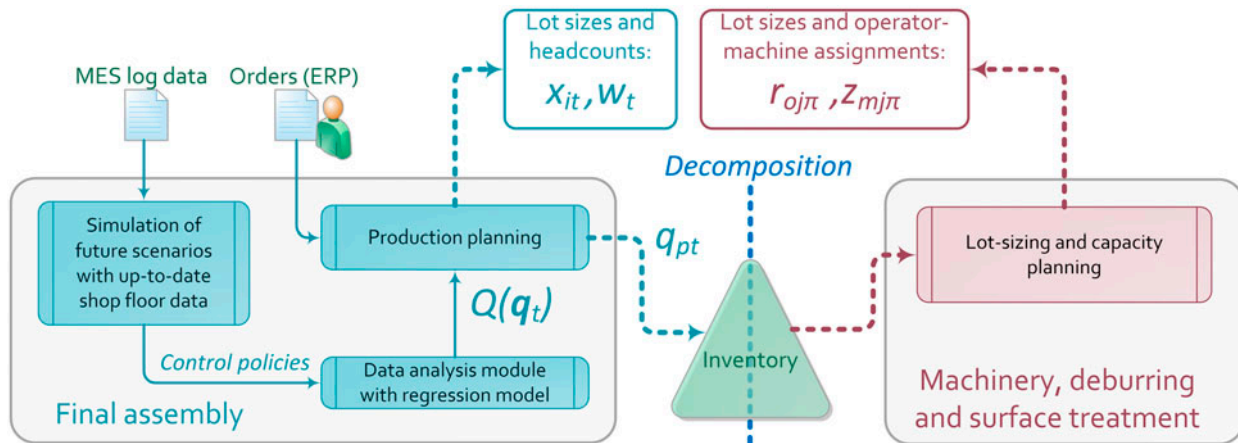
Lot sizes and headcounts: $x_{it}, w_t$

Lot sizes and operator-machine assignments: $r_{oj\pi}, z_{mj\pi}$

MES log data

Orders (ERP)

Decomposition

Simulation of future scenarios with up-to-date shop floor data

Production planning

$q_{pt}$

$Q(\boldsymbol{q}_t)$

Control policies

Data analysis module with regression model

Inventory

Lot-sizing and capacity planning

Final assembly

Machinery, deburring and surface treatment